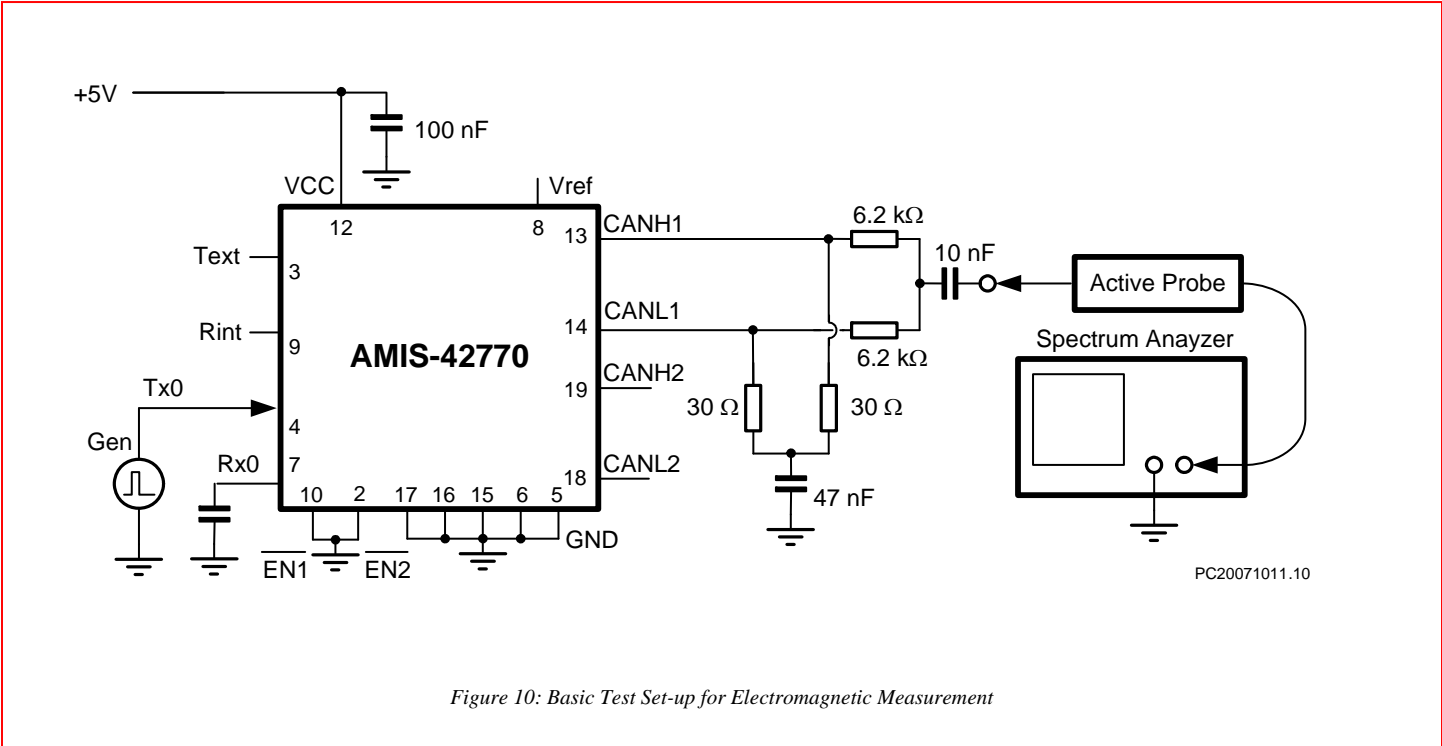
+5V

100 nF

VCC

Vref

12

8

13

CANH1

6.2 kΩ

10 nF

Active Probe

Text

3

CANL1

14

6.2 kΩ

Spectrum Anayzer

Rint

9

AMIS-42770

CANH2

19

Tx0

30 Ω

30 Ω

4

Gen

Rx0

7

CANL2

18

10

2

17

16

15

6

5

47 nF

GND

$\overline{EN1}$

$\overline{EN2}$

PC20071011.10

Figure 10: Basic Test Set-up for Electromagnetic Measurement